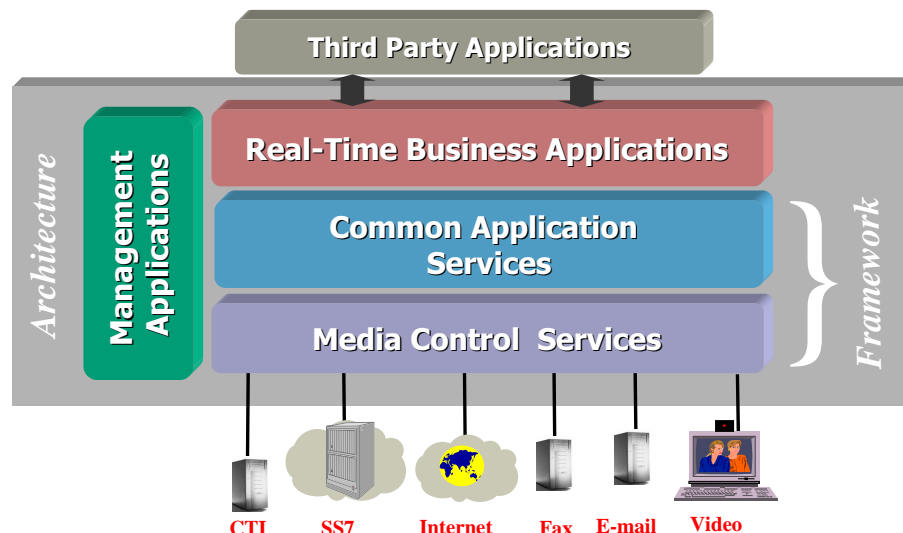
Third Party Applications

Architecture

Management Applications

Real-Time Business Applications

Common Application Services

Media Control Services

Framework

CTI

SS7

Internet

Fax

E-mail

Video